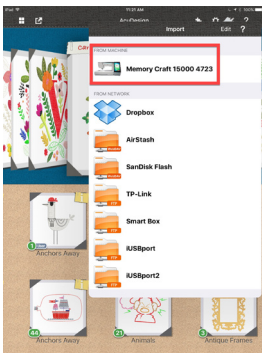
iPad 11:21 AM

AcuDesign

Import

Edit

?

FROM MACHINE

Memory Craft 15000 4723

FROM NETWORK

Dropbox

AirStash

SanDisk Flash

TP-Link

Smart Box

iUSBport

iUSBport2

1

Anchors Away

44

21

Animals

3

Antique Frames